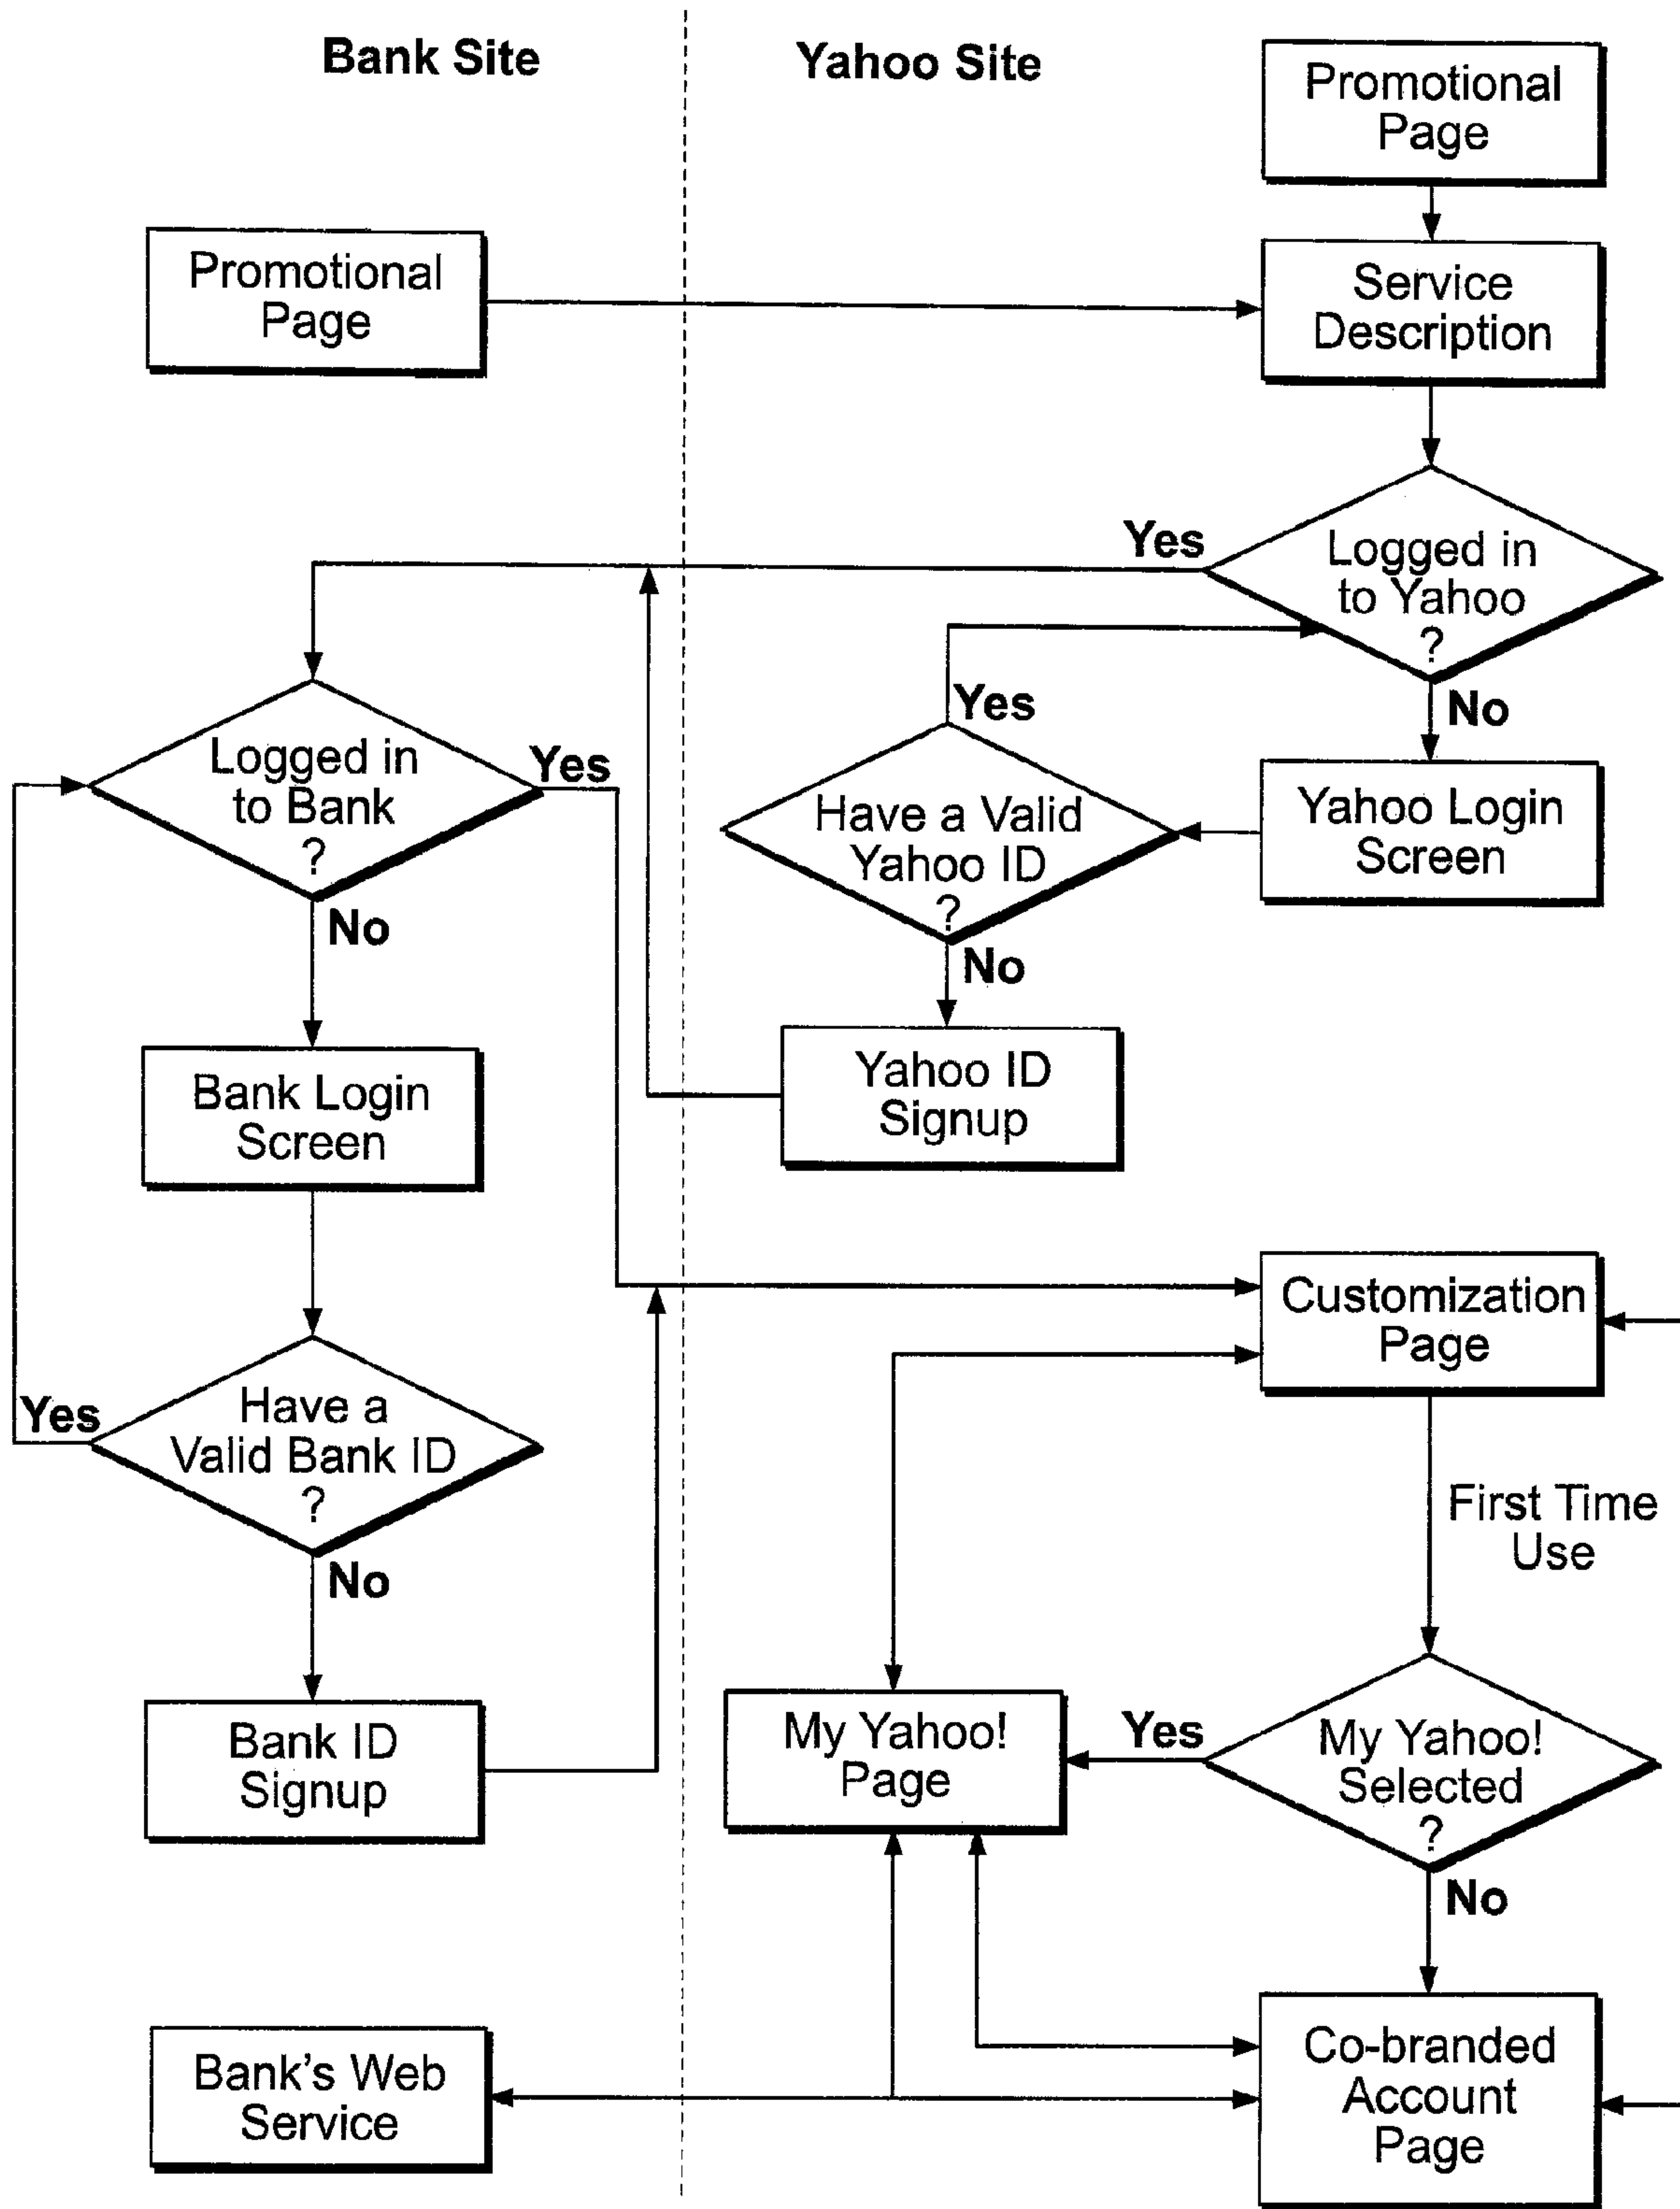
Bank Site

Yahoo Site

Promotional Page

Promotional Page

Service Description

Yes

Logged in to Yahoo ?

No

Yes

Logged in to Bank ?

Yes

Have a Valid Yahoo ID ?

Yahoo Login Screen

No

No

Bank Login Screen

Yahoo ID Signup

Customization Page

Yes

Have a Valid Bank ID ?

No

First Time Use

Bank ID Signup

My Yahoo! Page

Yes

My Yahoo! Selected ?

No

Bank's Web Service

Co-branded Account Page